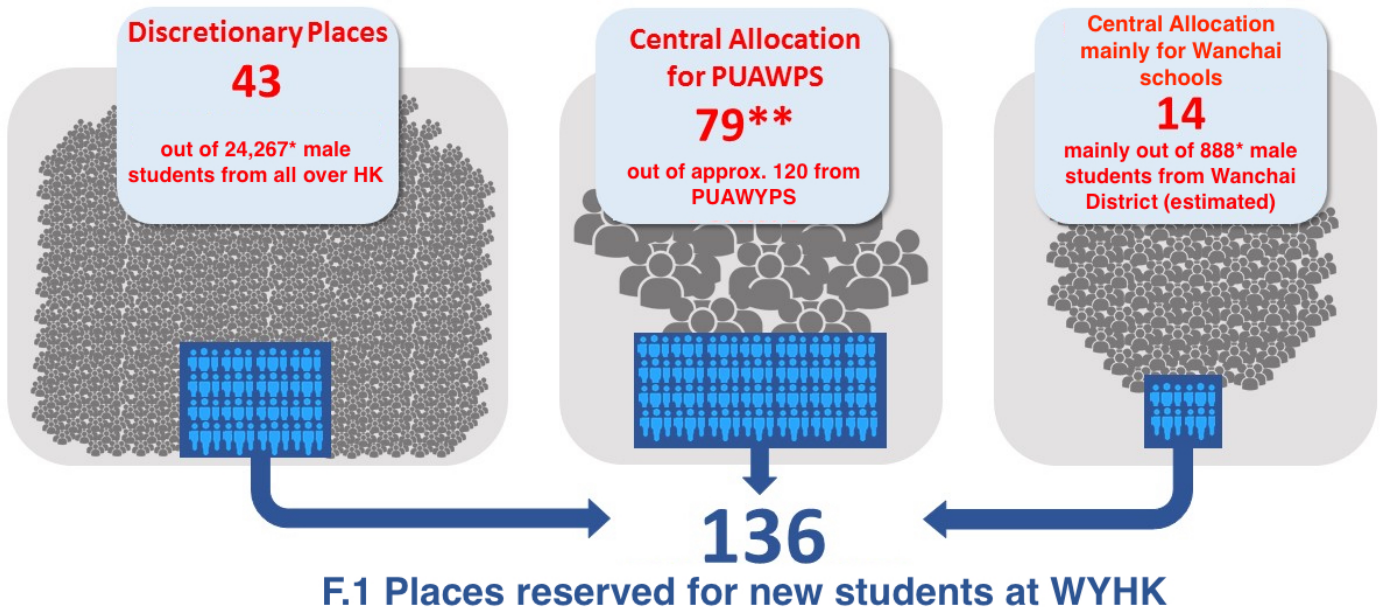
Discretionary Places
43
out of 24,267* male students from all over HK

Central Allocation for PUAWPS
79**
out of approx. 120 from PUAWYPS

Central Allocation mainly for Wanchai schools
14
mainly out of 888* male students from Wanchai District (estimated)

136
F.1 Places reserved for new students at WYHK